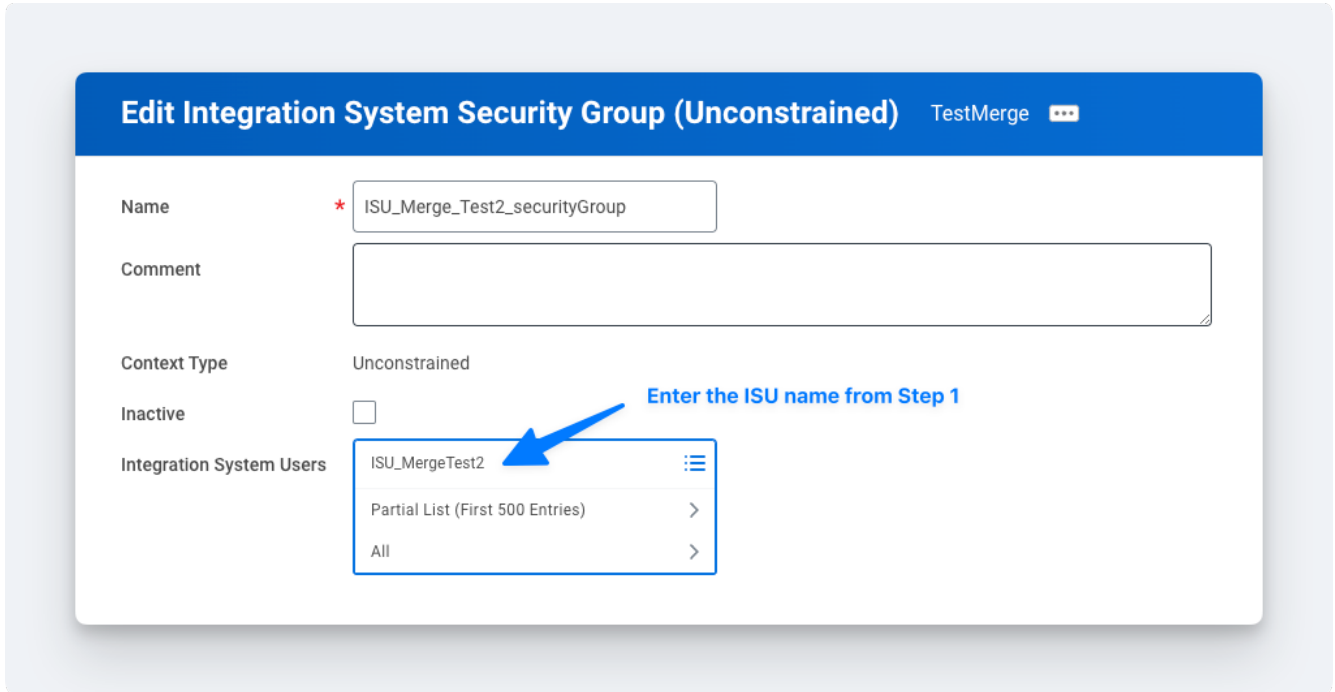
Edit Integration System Security Group (Unconstrained) TestMerge

Name * ISU_Merge_Test2_securityGroup

Comment

Context Type Unconstrained

Inactive

Enter the ISU name from Step 1

Integration System Users ISU_MergeTest2

Partial List (First 500 Entries)

All